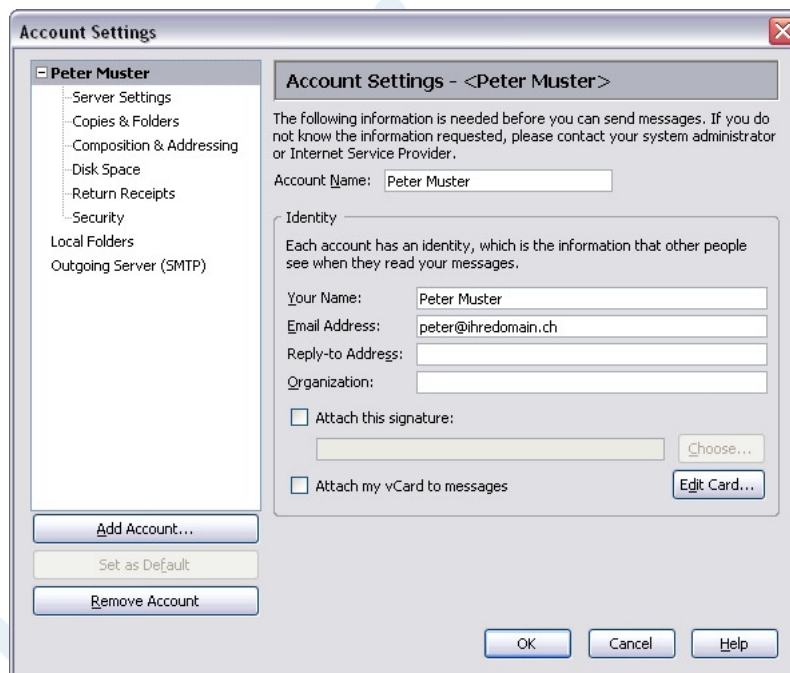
Account Settings

Peter Muster
Server Settings
Copies & Folders
Composition & Addressing
Disk Space
Return Receipts
Security
Local Folders
Outgoing Server (SMTP)

Add Account...
Set as Default
Remove Account

Account Settings - <Peter Muster>

The following information is needed before you can send messages. If you do not know the information requested, please contact your system administrator or Internet Service Provider.

Account Name: Peter Muster

Identity

Each account has an identity, which is the information that other people see when they read your messages.

Your Name: Peter Muster
Email Address: peter@ihredomain.ch
Reply-to Address:
Organization:

Attach this signature:
Choose...

Attach my vCard to messages
Edit Card...

OK Cancel Help